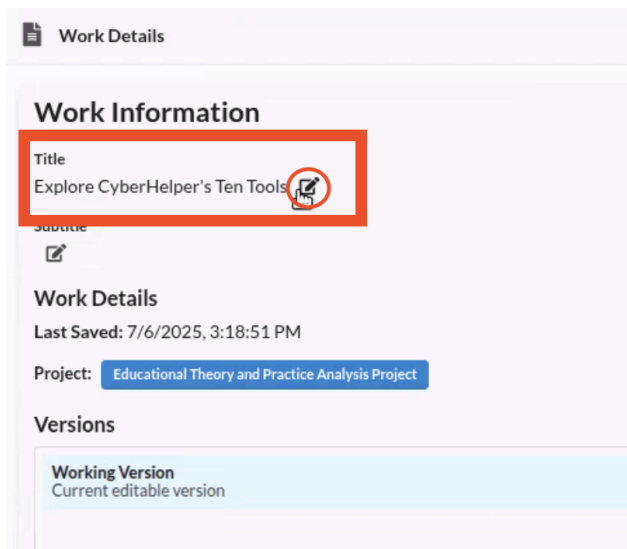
Work Details

Work Information

Title

Explore CyberHelper's Ten Tools

Subtitle

Work Details

Last Saved: 7/6/2025, 3:18:51 PM

Project: Educational Theory and Practice Analysis Project

Versions

Working Version
Current editable version